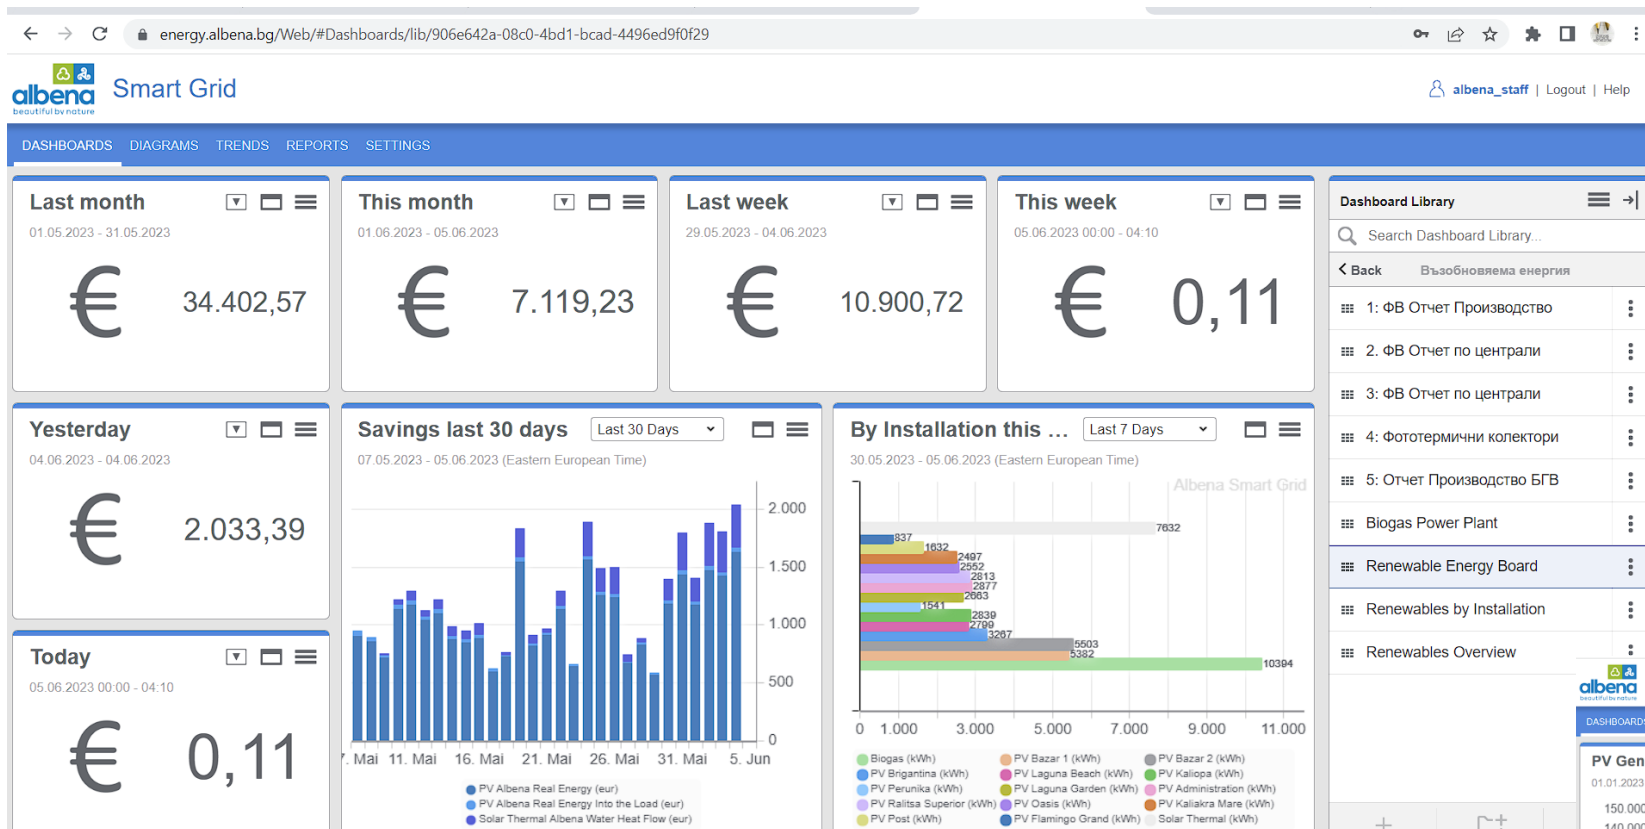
energy.albena.bg/Web/#Dashboards/lib/906e642a-08c0-4bd1-bcad-4496ed9f0f29

albena beautiful by nature Smart Grid

albena_staff | Logout | Help

DASHBOARDS DIAGRAMS TRENDS REPORTS SETTINGS

Last month
01.05.2023 - 31.05.2023
€ 34.402,57

This month
01.06.2023 - 05.06.2023
€ 7.119,23

Last week
29.05.2023 - 04.06.2023
€ 10.900,72

This week
05.06.2023 00:00 - 04:10
€ 0,11

Dashboard Library
Search Dashboard Library...
Back Възобновяема енергия
1: ФВ Отчет Производство
2. ФВ Отчет по централи
3: ФВ Отчет по централи
4: Фототермични колектори
5: Отчет Производство БГВ
Biogas Power Plant
Renewable Energy Board
Renewables by Installation
Renewables Overview

Yesterday
04.06.2023 - 04.06.2023
€ 2.033,39

Today
05.06.2023 00:00 - 04:10
€ 0,11

Savings last 30 days Last 30 Days
07.05.2023 - 05.06.2023 (Eastern European Time)
2.000
1.500
1.000
500
0
. Mai 11. Mai 16. Mai 21. Mai 26. Mai 31. Mai 5. Jun
PV Albena Real Energy (eur)
PV Albena Real Energy Into the Load (eur)
Solar Thermal Albena Water Heat Flow (eur)

By Installation this ... Last 7 Days
30.05.2023 - 05.06.2023 (Eastern European Time)
Albena Smart Grid
7632
837
1632
2497
2552
2813
2877
2663
1541
2839
2799
3267
5503
5382
10394
0 1.000 3.000 5.000 7.000 9.000 11.000
Biogas (kWh) PV Bazar 1 (kWh) PV Bazar 2 (kWh)
PV Brigantina (kWh) PV Laguna Beach (kWh) PV Kaliopa (kWh)
PV Perunika (kWh) PV Laguna Garden (kWh) PV Administration (kWh)
PV Ralitsa Superior (kWh) PV Oasis (kWh) PV Kaliakra Mare (kWh)
PV Post (kWh) PV Flamingo Grand (kWh) Solar Thermal (kWh)

albena
DASHBOARDS
PV Gen
01.01.2023
150.000